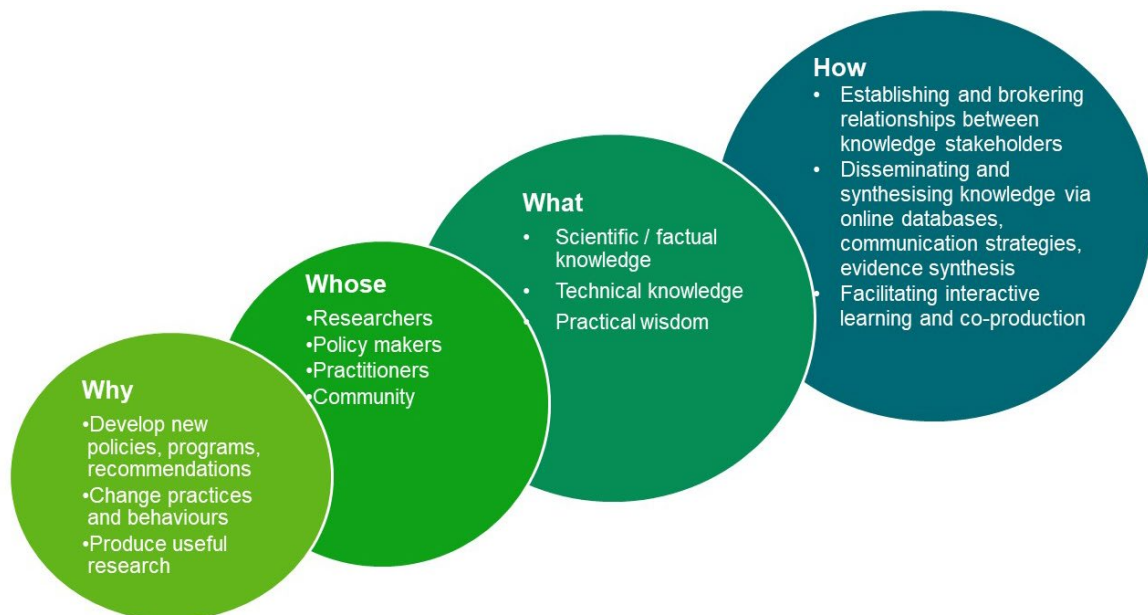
Why
•Develop new policies, programs, recommendations
•Change practices and behaviours
•Produce useful research

Whose
•Researchers
•Policy makers
•Practitioners
•Community

What
• Scientific / factual knowledge
• Technical knowledge
• Practical wisdom

How
• Establishing and brokering relationships between knowledge stakeholders
• Disseminating and synthesising knowledge via online databases, communication strategies, evidence synthesis
• Facilitating interactive learning and co-production